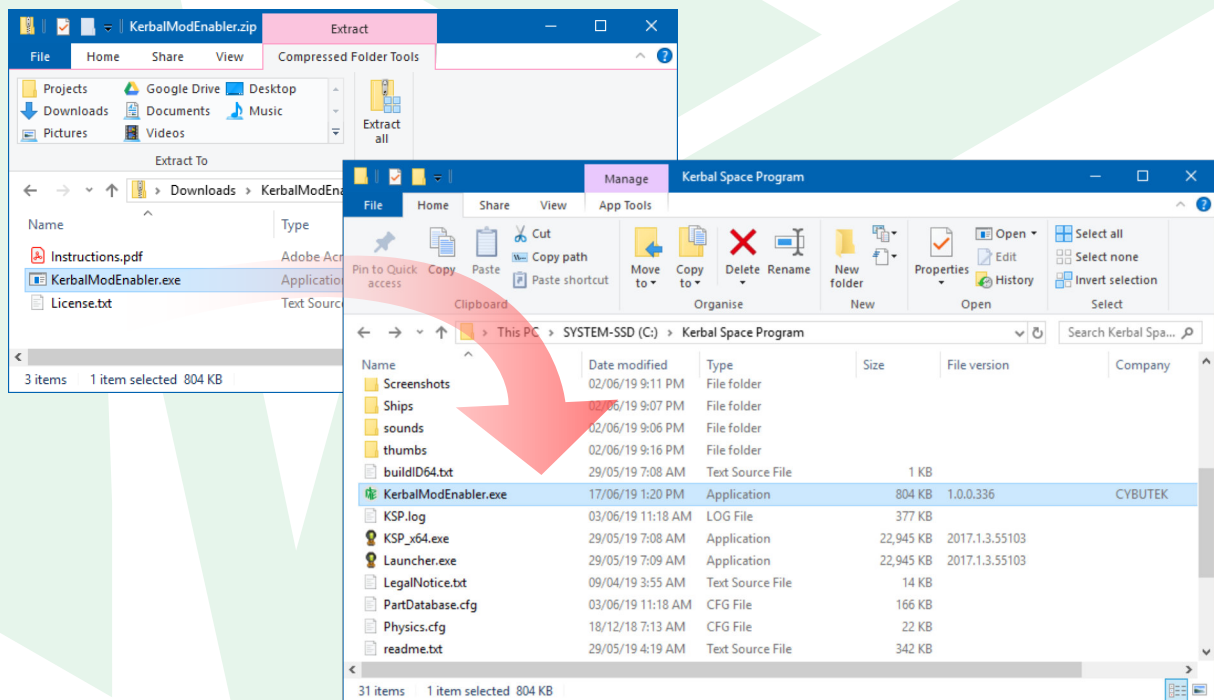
KerbalModEnabler.zip
Extract
File Home Share View Compressed Folder Tools
Projects
Google Drive
Desktop
Downloads
Documents
Music
Pictures
Videos
Extract all
Extract To
Downloads › KerbalModEna
Name
Type
Instructions.pdf
Adobe Acr
KerbalModEnabler.exe
Application
License.txt
Text Source
3 items 1 item selected 804 KB

Manage
Kerbal Space Program
File Home Share View App Tools
Pin to Quick access
Copy
Paste
Cut
Copy path
Paste shortcut
Clipboard
Move to
Copy to
Delete
Rename
Organise
New folder
New
Properties
Open
Edit
History
Open
Select all
Select none
Invert selection
Select
This PC › SYSTEM-SSD (C:) › Kerbal Space Program
Search Kerbal Spa...

| Name | Date modified | Type | Size | File version | Company |
|---|---|---|---|---|---|
| Screenshots | 02/06/19 9:11 PM | File folder | | | |
| Ships | 02/06/19 9:07 PM | File folder | | | |
| sounds | 02/06/19 9:06 PM | File folder | | | |
| thumbs | 02/06/19 9:16 PM | File folder | | | |
| buildID64.txt | 29/05/19 7:08 AM | Text Source File | 1 KB | | |
| KerbalModEnabler.exe | 17/06/19 1:20 PM | Application | 804 KB | 1.0.0.336 | CYBUTEK |
| KSP.log | 03/06/19 11:18 AM | LOG File | 377 KB | | |
| KSP_x64.exe | 29/05/19 7:08 AM | Application | 22,945 KB | 2017.1.3.55103 | |
| Launcher.exe | 29/05/19 7:09 AM | Application | 22,945 KB | 2017.1.3.55103 | |
| LegalNotice.txt | 09/04/19 3:55 AM | Text Source File | 14 KB | | |
| PartDatabase.cfg | 03/06/19 11:18 AM | CFG File | 166 KB | | |
| Physics.cfg | 18/12/18 7:13 AM | CFG File | 22 KB | | |
| readme.txt | 29/05/19 4:19 AM | Text Source File | 342 KB | | |

31 items 1 item selected 804 KB